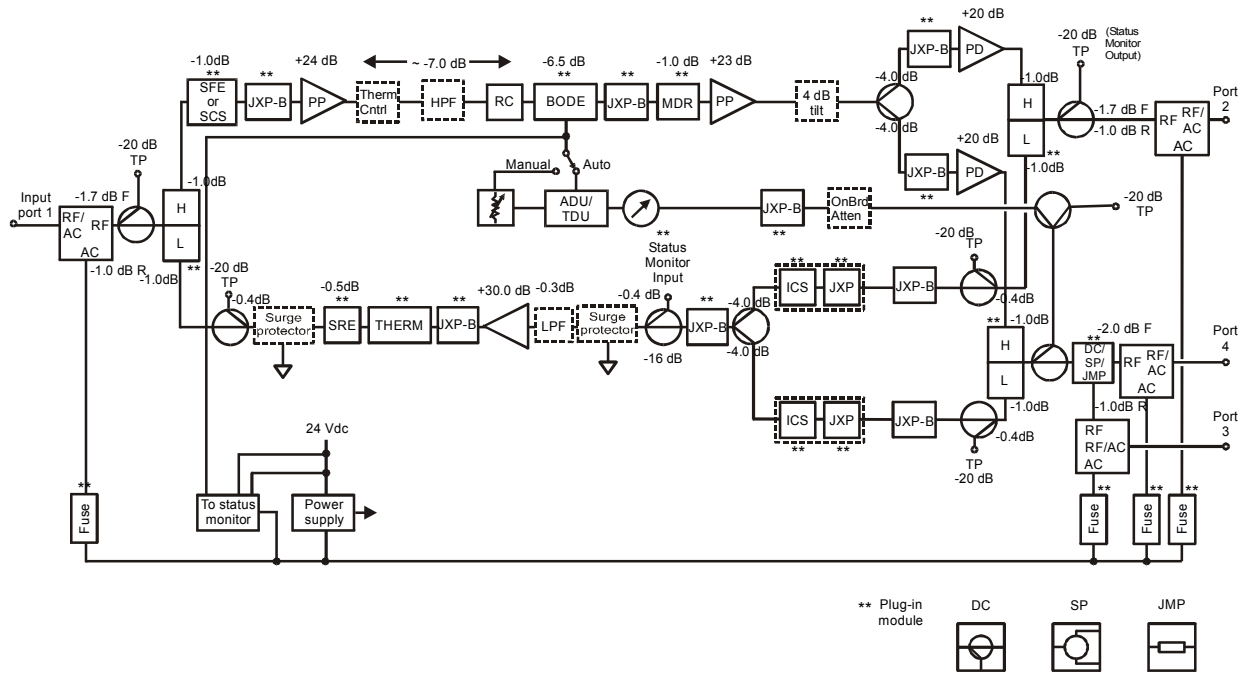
-1.0dB
**
SFE or SCS
**
JXP-B
+24 dB
PP
~ -7.0 dB
Therm Cntrl
HPF
RC
-6.5 dB
**
BODE
**
JXP-B
-1.0 dB
**
MDR
+23 dB
PP
4 dB tilt
**
JXP-B
+20 dB
PD
-4.0 dB
-4.0 dB
JXP-B
+20 dB
PD
-1.0dB
H
L
-1.0dB
**
-20 dB
TP
(Status Monitor Output)
-1.7 dB F
-1.0 dB R
RF
RF/ AC
AC
Port 2

Input port 1
RF/ AC
AC
RF
-1.7 dB F
-1.0 dB R
-20 dB
TP
H
L
-1.0dB
-1.0dB
**

Manual
Auto
ADU/ TDU
**
Status Monitor Input
JXP-B
**
**
OnBrd Atten
-20 dB
TP

-20 dB
TP
-0.4dB
Surge protector
-0.5dB
**
SRE
**
THERM
**
JXP-B
+30.0 dB
-0.3dB
LPF
Surge protector
-0.4 dB
-16 dB
**
JXP-B
-4.0 dB
-4.0 dB
**
ICS
**
JXP
JXP-B
-20 dB
TP
-0.4dB
ICS
JXP
**
**
JXP-B
-0.4dB
TP
-20 dB
**
-1.0dB
H
L
-1.0dB
**
DC/ SP/ JMP
RF
-2.0 dB F
RF/ AC
AC
-1.0dB R
Port 4
RF
RF/AC
AC
Port 3

24 Vdc
To status monitor
Power supply
**
Fuse
**
Fuse
**
Fuse
**
Fuse

** Plug-in module
DC
SP
JMP